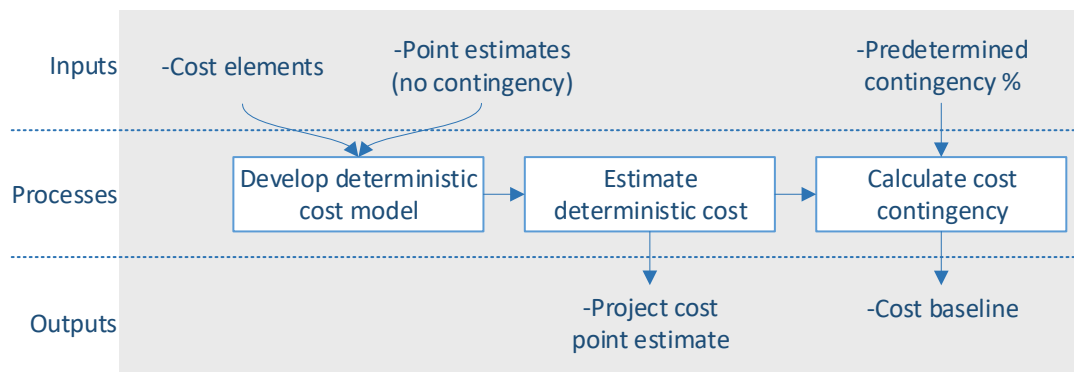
Inputs

-Cost elements

-Point estimates (no contingency)

-Predetermined contingency %

Processes

Develop deterministic cost model

Estimate deterministic cost

Calculate cost contingency

Outputs

-Project cost point estimate

-Cost baseline